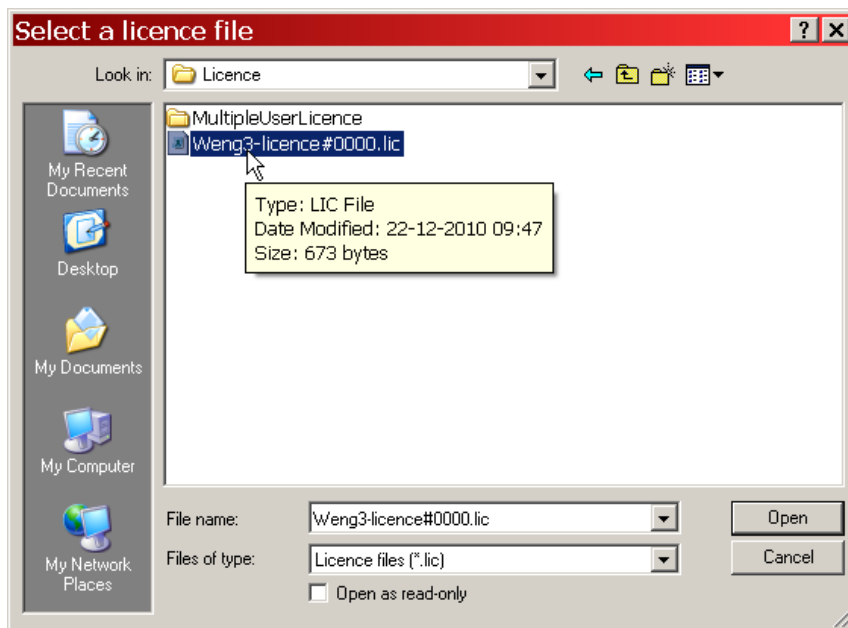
Select a licence file

? X

Look in: Licence

My Recent Documents

Desktop

My Documents

My Computer

My Network Places

MultipleUserLicence

Weng3-licence#0000.lic

Type: LIC File
Date Modified: 22-12-2010 09:47
Size: 673 bytes

File name: Weng3-licence#0000.lic

Files of type: Licence files (*.lic)

Open as read-only

Open

Cancel